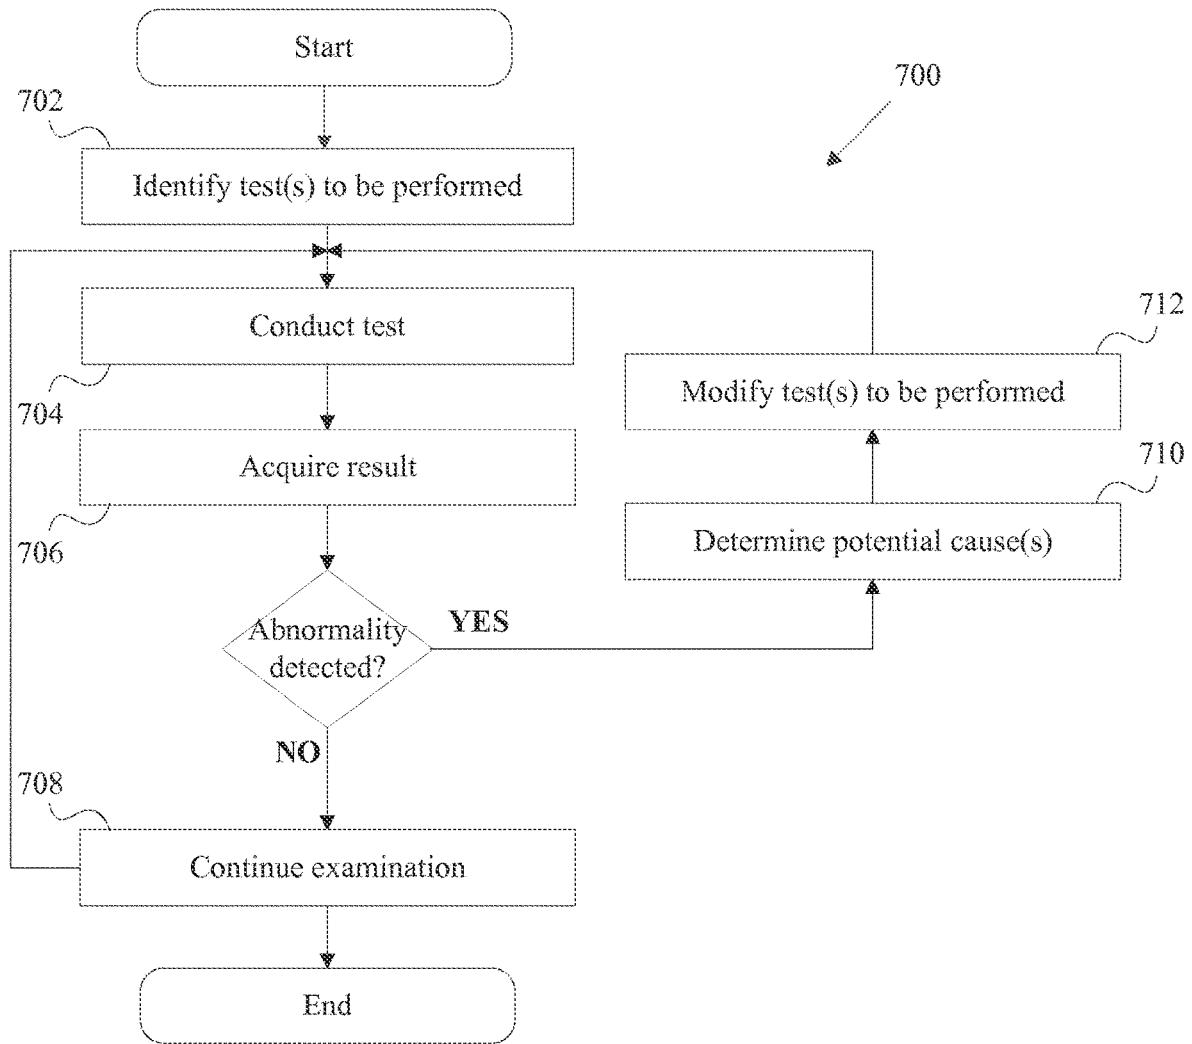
Start

700

702

Identify test(s) to be performed

Conduct test

704

712

Modify test(s) to be performed

Acquire result

706

710

Determine potential cause(s)

Abnormality detected?

YES

NO

708

Continue examination

End